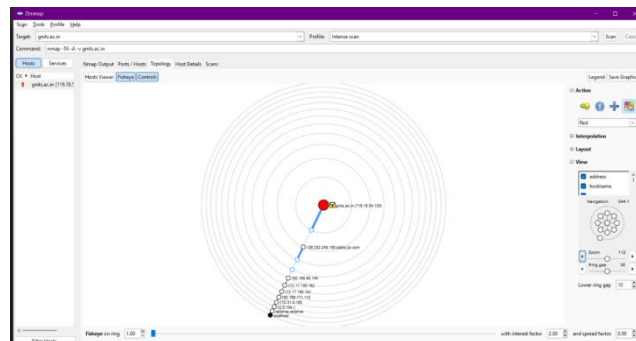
Zenmap

Scan Tools Profile Help

Target: gnits.ac.in

Profile: Intense scan

Scan Cancel

Command: nmap -T4 -A -v gnits.ac.in

Hosts Services

Nmap Output Ports / Hosts Topology Host Details Scans

OS ◂ Host

gnits.ac.in (119.18.5

Hosts Viewer Fisheye Controls

Legend Save Graphic

Action

Red

Interpolation

Layout

View

address

hostname

Navigation 244.1

Zoom 112

Ring gap 30

Lower ring gap 10

gnits.ac.in (119.18.54.135)

135.252.249.159.static.bc.com

182.168.60.144

172.17.100.162

172.17.100.163

182.168.171.113

172.31.4.180

10.0.104.1

instance.adsense

localhost

Filter Hosts

Fisheye on ring 1.00 with interest factor 2.00 and spread factor 0.50